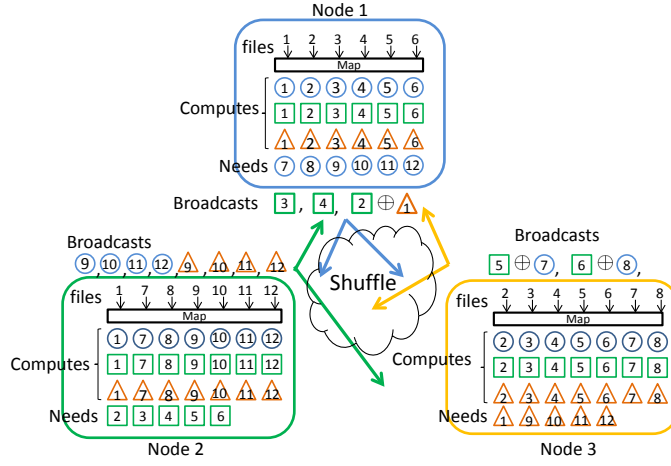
Node 1

files
1 2 3 4 5 6
Map

Computes
1 2 3 4 5 6
1 2 3 4 5 6
1 2 3 4 5 6

Needs 7 8 9 10 11 12

Broadcasts 3 , 4 , 2 ⊕ 1

Broadcasts
9 , 10 , 11 , 12 , 9 , 10 , 11 , 12

files
1 7 8 9 10 11 12
Map

Computes
1 7 8 9 10 11 12
1 7 8 9 10 11 12
1 7 8 9 10 11 12

Needs 2 3 4 5 6

Node 2

Shuffle

Broadcasts
5 ⊕ 7 , 6 ⊕ 8 ,

files
2 3 4 5 6 7 8
Map

Computes
2 3 4 5 6 7 8
2 3 4 5 6 7 8
2 3 4 5 6 7 8

Needs 1 9 10 11 12

Node 3